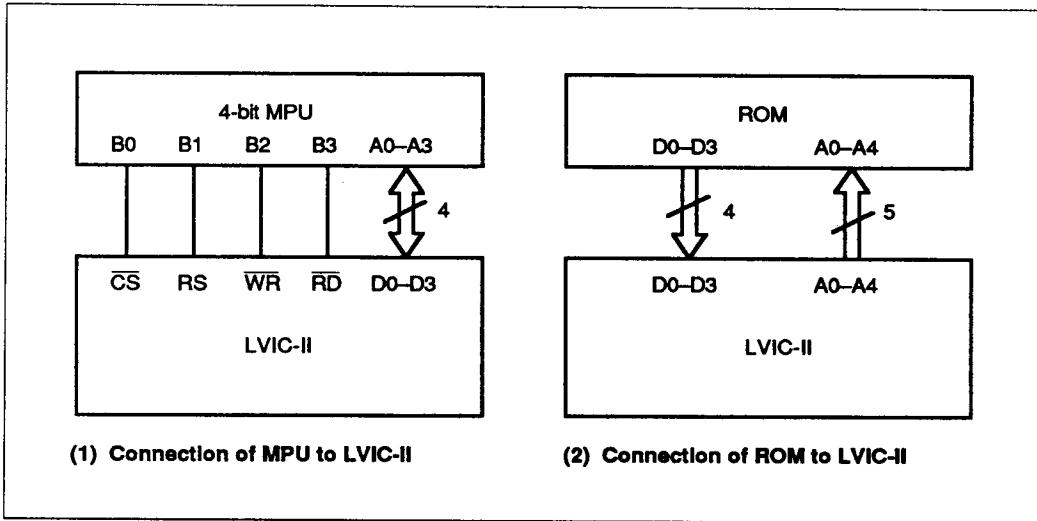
4-bit MPU
B0 B1 B2 B3 A0–A3
4
$\overline{CS}$ RS $\overline{WR}$ $\overline{RD}$ D0–D3
LVIC-II

(1) Connection of MPU to LVIC-II

ROM
D0–D3 A0–A4
4 5
D0–D3 A0–A4
LVIC-II

(2) Connection of ROM to LVIC-II